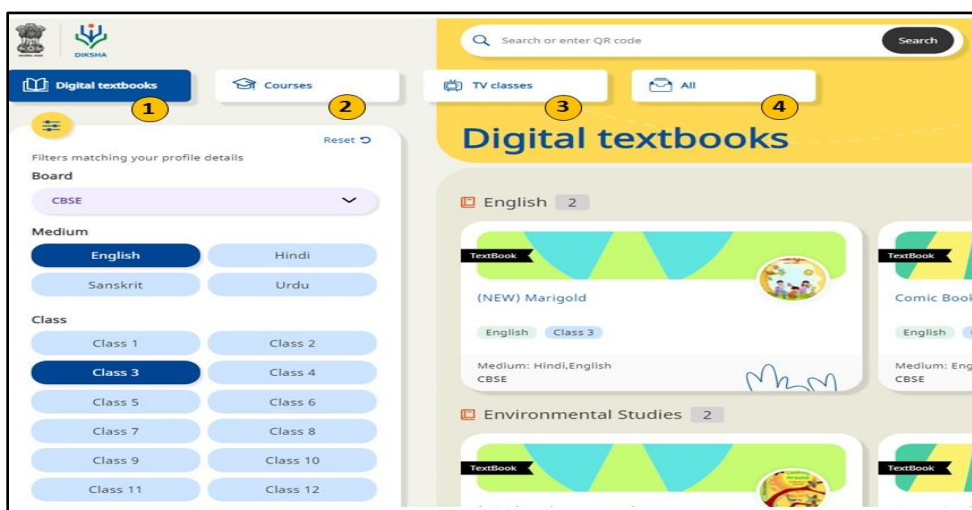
DIKSHA

Search or enter QR code

Search

Digital textbooks
1
Courses
2
TV classes
3
All
4

Reset

Filters matching your profile details

Board

CBSE

Medium

English
Hindi
Sanskrit
Urdu

Class

Class 1
Class 2
Class 3
Class 4
Class 5
Class 6
Class 7
Class 8
Class 9
Class 10
Class 11
Class 12

Digital textbooks

English 2

TextBook

(NEW) Marigold

English Class 3

Medium: Hindi,English
CBSE

TextBook

Comic Book

English

Medium: Eng
CBSE

Environmental Studies 2

TextBook

TextBook